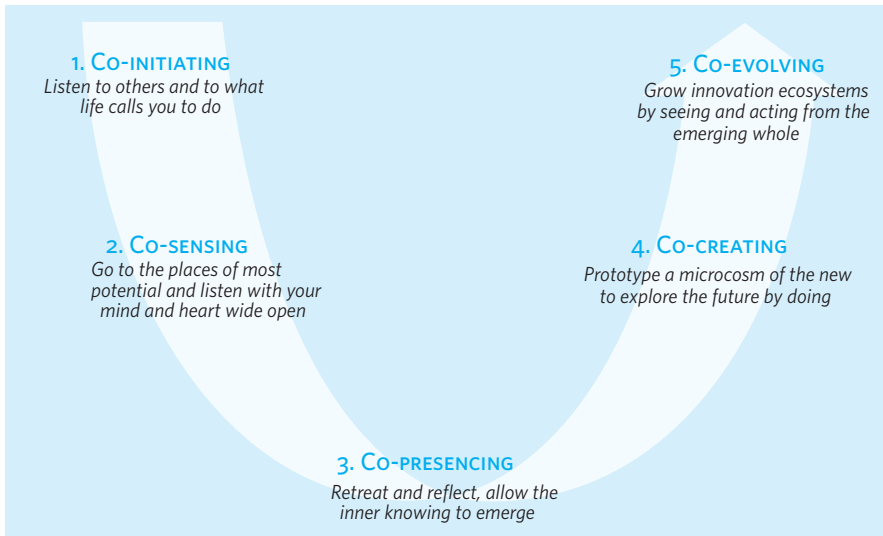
1. Co-initiating
Listen to others and to what life calls you to do

5. Co-evolving
Grow innovation ecosystems by seeing and acting from the emerging whole

2. Co-sensing
Go to the places of most potential and listen with your mind and heart wide open

4. Co-creating
Prototype a microcosm of the new to explore the future by doing

3. Co-presencing
Retreat and reflect, allow the inner knowing to emerge